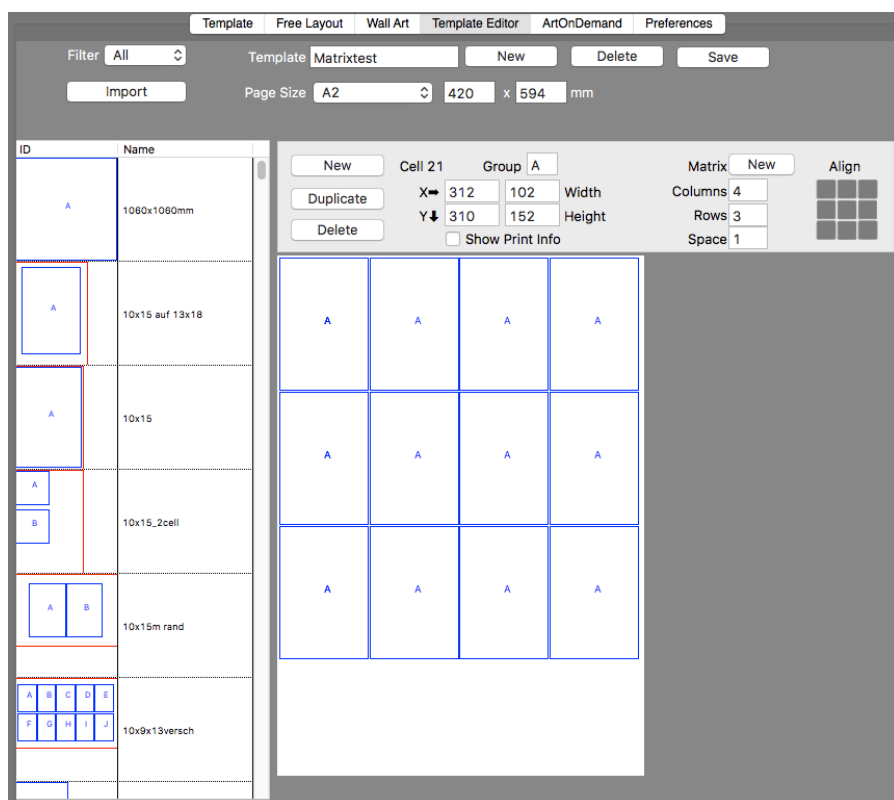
Template | Free Layout | Wall Art | Template Editor | ArtOnDemand | Preferences

Filter All

Import

Template Matrixtest

New

Delete

Save

Page Size A2

420 x 594 mm

| ID | Name |
|---|---|
| A | 1060x1060mm |
| A | 10x15 auf 13x18 |
| A | 10x15 |
| A B | 10x15_2cell |
| A B | 10x15m rand |
| A B C D E F G H I J | 10x9x13versch |

New

Duplicate

Delete

Cell 21

Group A

X➡ 312 102 Width

Y⬇ 310 152 Height

Show Print Info

Matrix New

Columns 4

Rows 3

Space 1

Align

| A | A | A | A |
|---|---|---|---|
| A | A | A | A |
| A | A | A | A |